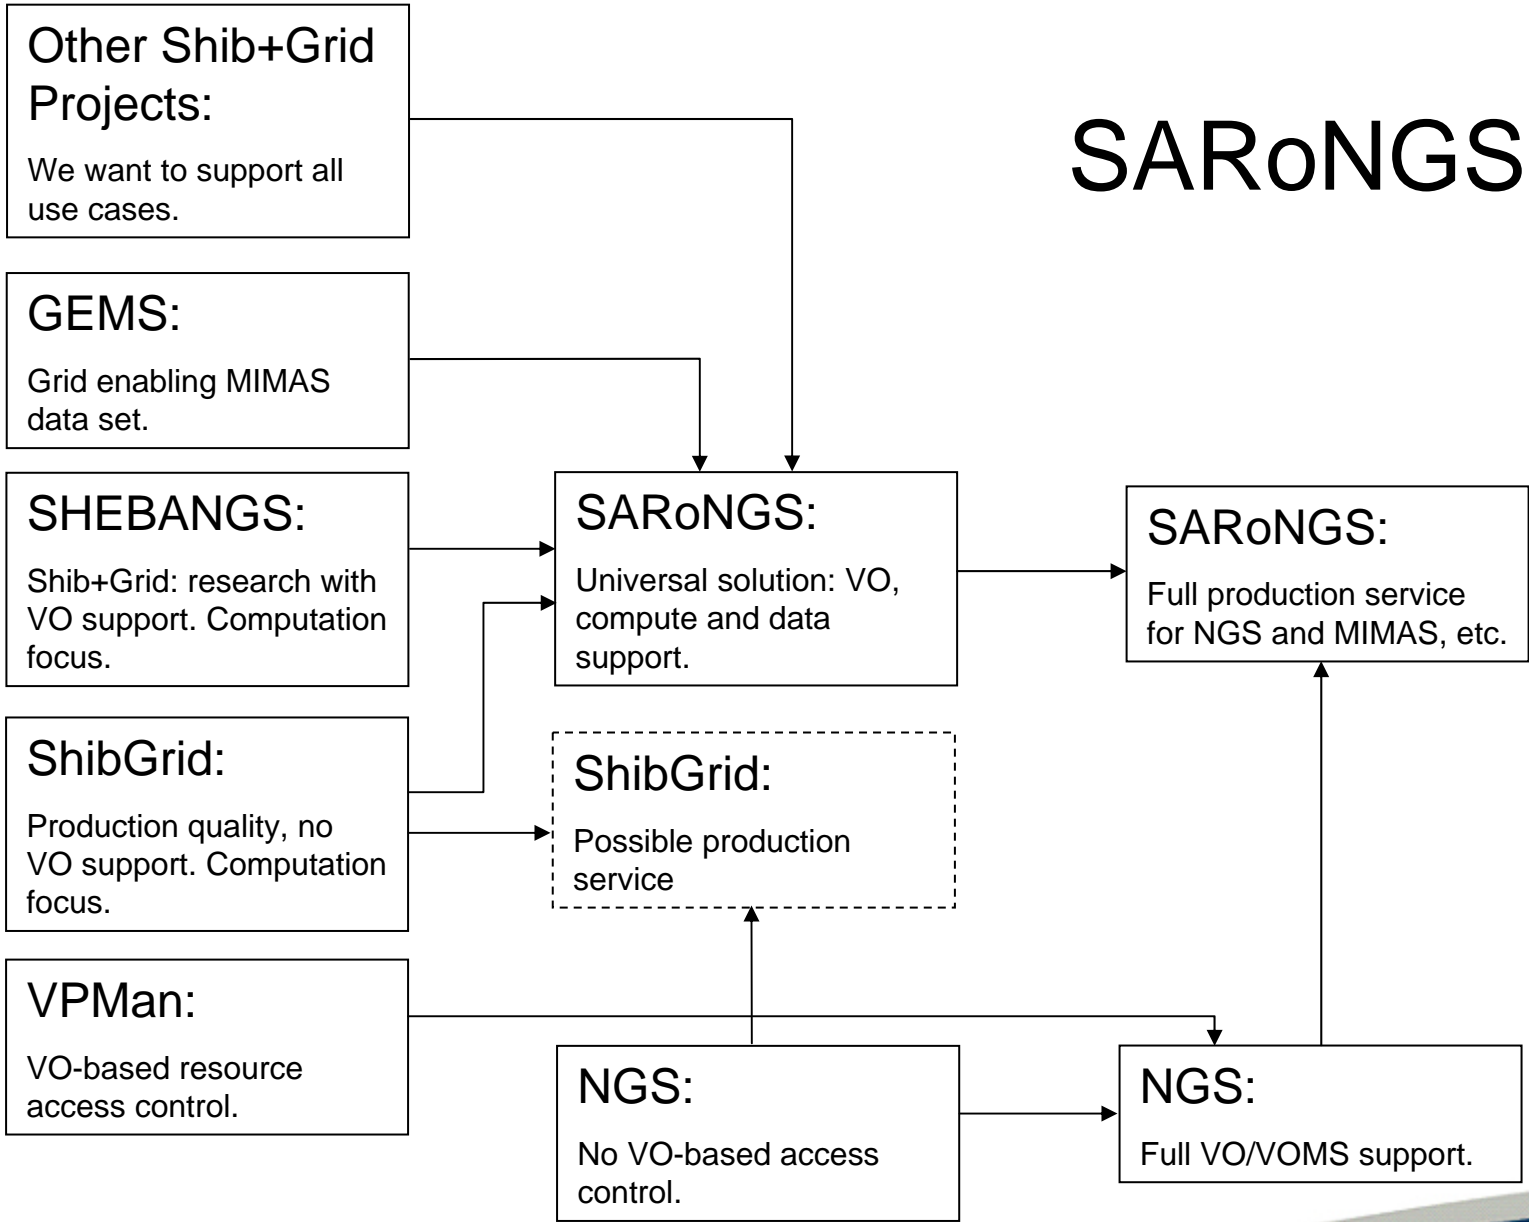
SARoNGS

Other Shib+Grid Projects:

We want to support all use cases.

GEMS:

Grid enabling MIMAS data set.

SHEBANGS:

Shib+Grid: research with VO support. Computation focus.

ShibGrid:

Production quality, no VO support. Computation focus.

VPMan:

VO-based resource access control.

SARoNGS:

Universal solution: VO, compute and data support.

ShibGrid:

Possible production service

NGS:

No VO-based access control.

SARoNGS:

Full production service for NGS and MIMAS, etc.

NGS:

Full VO/VOMS support.